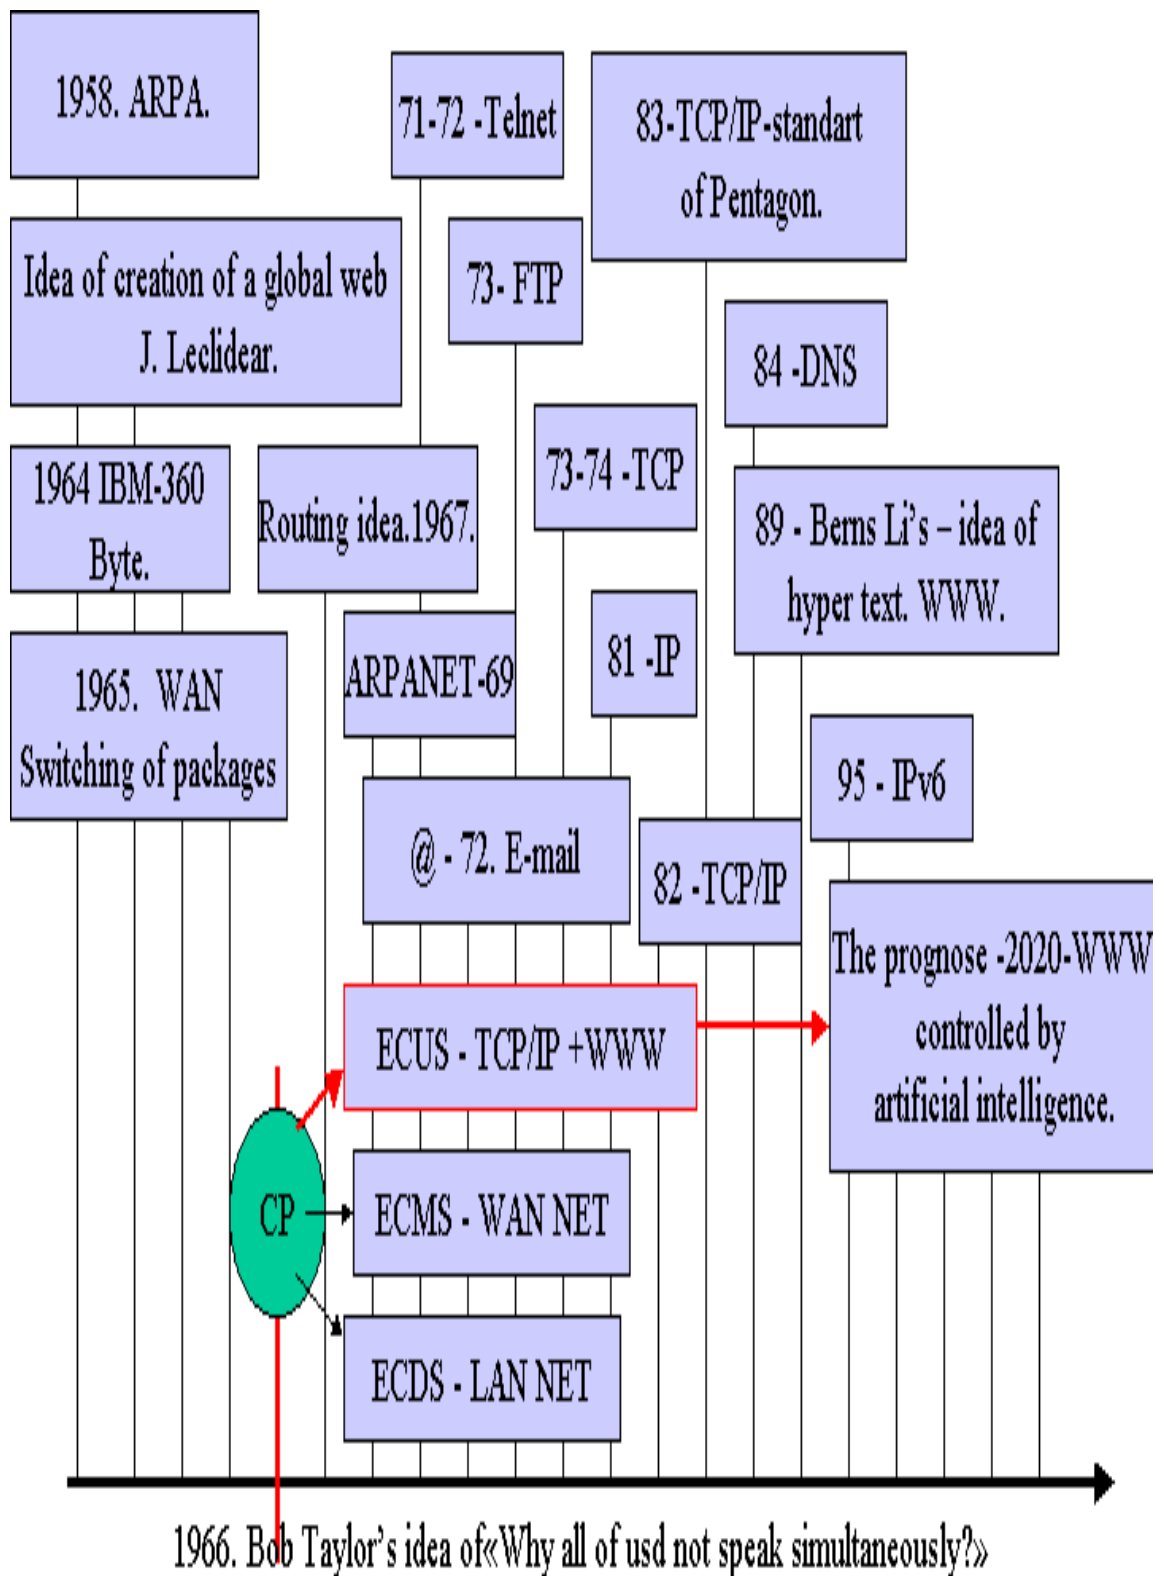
1958. ARPA.

71-72 -Telnet

83-TCP/IP-standart of Pentagon.

Idea of creation of a global web J. Leclidear.

73- FTP

84 -DNS

1964 IBM-360 Byte.

Routing idea.1967.

73-74 -TCP

89 - Berns Li's – idea of hyper text. WWW.

1965. WAN Switching of packages

ARPANET-69

81 -IP

95 - IPv6

@ - 72. E-mail

82 -TCP/IP

The prognose -2020-WWW controlled by artificial intelligence.

ECUS - TCP/IP +WWW

CP

ECMS - WAN NET

ECDS - LAN NET

1966. Bob Taylor's idea of«Why all of usd not speak simultaneously?»